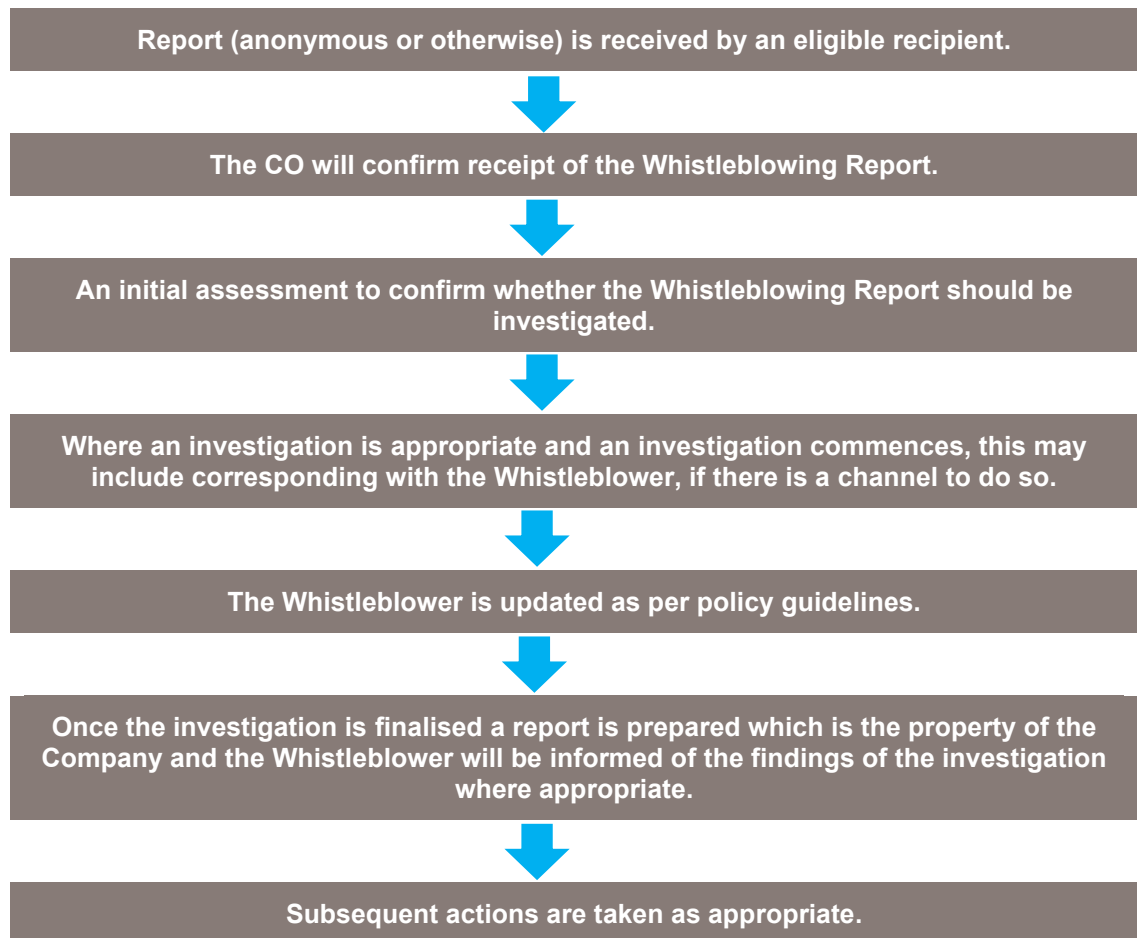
Report (anonymous or otherwise) is received by an eligible recipient.

The CO will confirm receipt of the Whistleblowing Report.

An initial assessment to confirm whether the Whistleblowing Report should be investigated.

Where an investigation is appropriate and an investigation commences, this may include corresponding with the Whistleblower, if there is a channel to do so.

The Whistleblower is updated as per policy guidelines.

Once the investigation is finalised a report is prepared which is the property of the Company and the Whistleblower will be informed of the findings of the investigation where appropriate.

Subsequent actions are taken as appropriate.